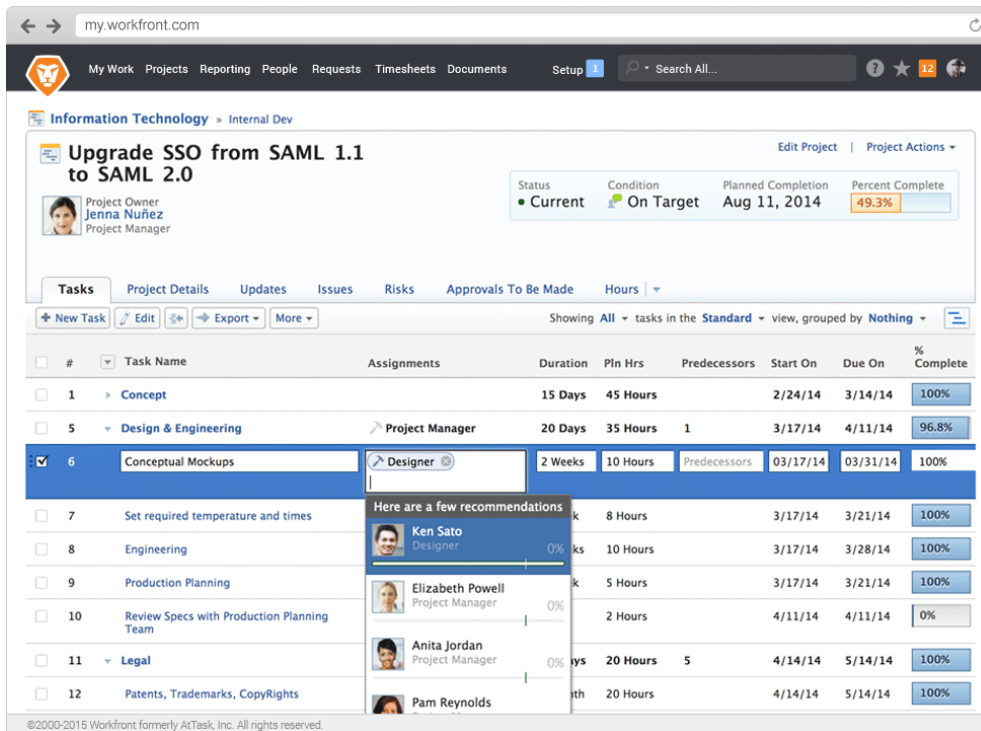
my.workfront.com

My Work Projects Reporting People Requests Timesheets Documents Setup 1 Search All... 12

Information Technology » Internal Dev

Upgrade SSO from SAML 1.1 to SAML 2.0

Edit Project | Project Actions

Project Owner
Jenna Nuñez
Project Manager

Status
• Current

Condition
On Target

Planned Completion
Aug 11, 2014

Percent Complete
49.3%

Tasks Project Details Updates Issues Risks Approvals To Be Made Hours

+ New Task Edit Export More

Showing All tasks in the Standard view, grouped by Nothing

| # | Task Name | Assignments | Duration | Pln Hrs | Predecessors | Start On | Due On | % Complete |
|---|---|---|---|---|---|---|---|---|
| 1 | Concept | | 15 Days | 45 Hours | | 2/24/14 | 3/14/14 | 100% |
| 5 | Design & Engineering | Project Manager | 20 Days | 35 Hours | 1 | 3/17/14 | 4/11/14 | 96.8% |
| 6 | Conceptual Mockups | Designer | 2 Weeks | 10 Hours | Predecessors | 03/17/14 | 03/31/14 | 100% |
| 7 | Set required temperature and times | | k | 8 Hours | | 3/17/14 | 3/21/14 | 100% |
| 8 | Engineering | | ks | 10 Hours | | 3/17/14 | 3/28/14 | 100% |
| 9 | Production Planning | | k | 5 Hours | | 3/17/14 | 3/21/14 | 100% |
| 10 | Review Specs with Production Planning Team | | | 2 Hours | | 4/11/14 | 4/11/14 | 0% |
| 11 | Legal | | ays | 20 Hours | 5 | 4/14/14 | 5/14/14 | 100% |
| 12 | Patents, Trademarks, CopyRights | | th | 20 Hours | | 4/14/14 | 5/14/14 | 100% |

Here are a few recommendations
Ken Sato
Designer
0%
Elizabeth Powell
Project Manager
0%
Anita Jordan
Project Manager
0%
Pam Reynolds

©2000-2015 Workfront formerly AtTask, Inc. All rights reserved.